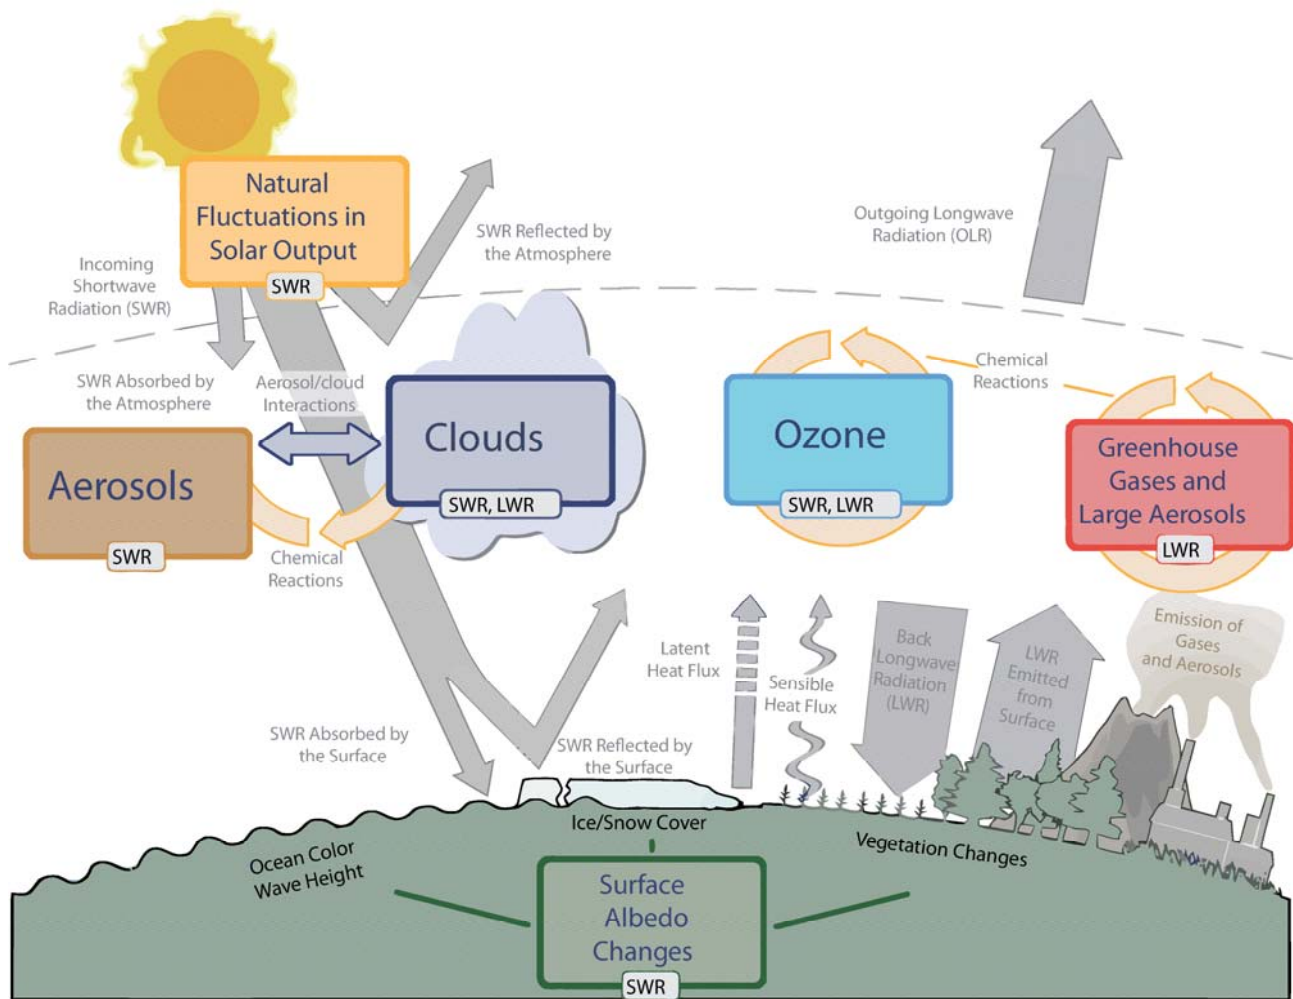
Natural Fluctuations in Solar Output

SWR

Incoming Shortwave Radiation (SWR)

SWR Reflected by the Atmosphere

Outgoing Longwave Radiation (OLR)

SWR Absorbed by the Atmosphere

Aerosol/cloud Interactions

Chemical Reactions

Aerosols

SWR

Clouds

SWR, LWR

Ozone

SWR, LWR

Greenhouse Gases and Large Aerosols

LWR

Chemical Reactions

Latent Heat Flux

Sensible Heat Flux

Back Longwave Radiation (LWR)

LWR Emitted from Surface

Emission of Gases and Aerosols

SWR Absorbed by the Surface

SWR Reflected by the Surface

Ice/Snow Cover

Ocean Color Wave Height

Vegetation Changes

Surface Albedo Changes

SWR